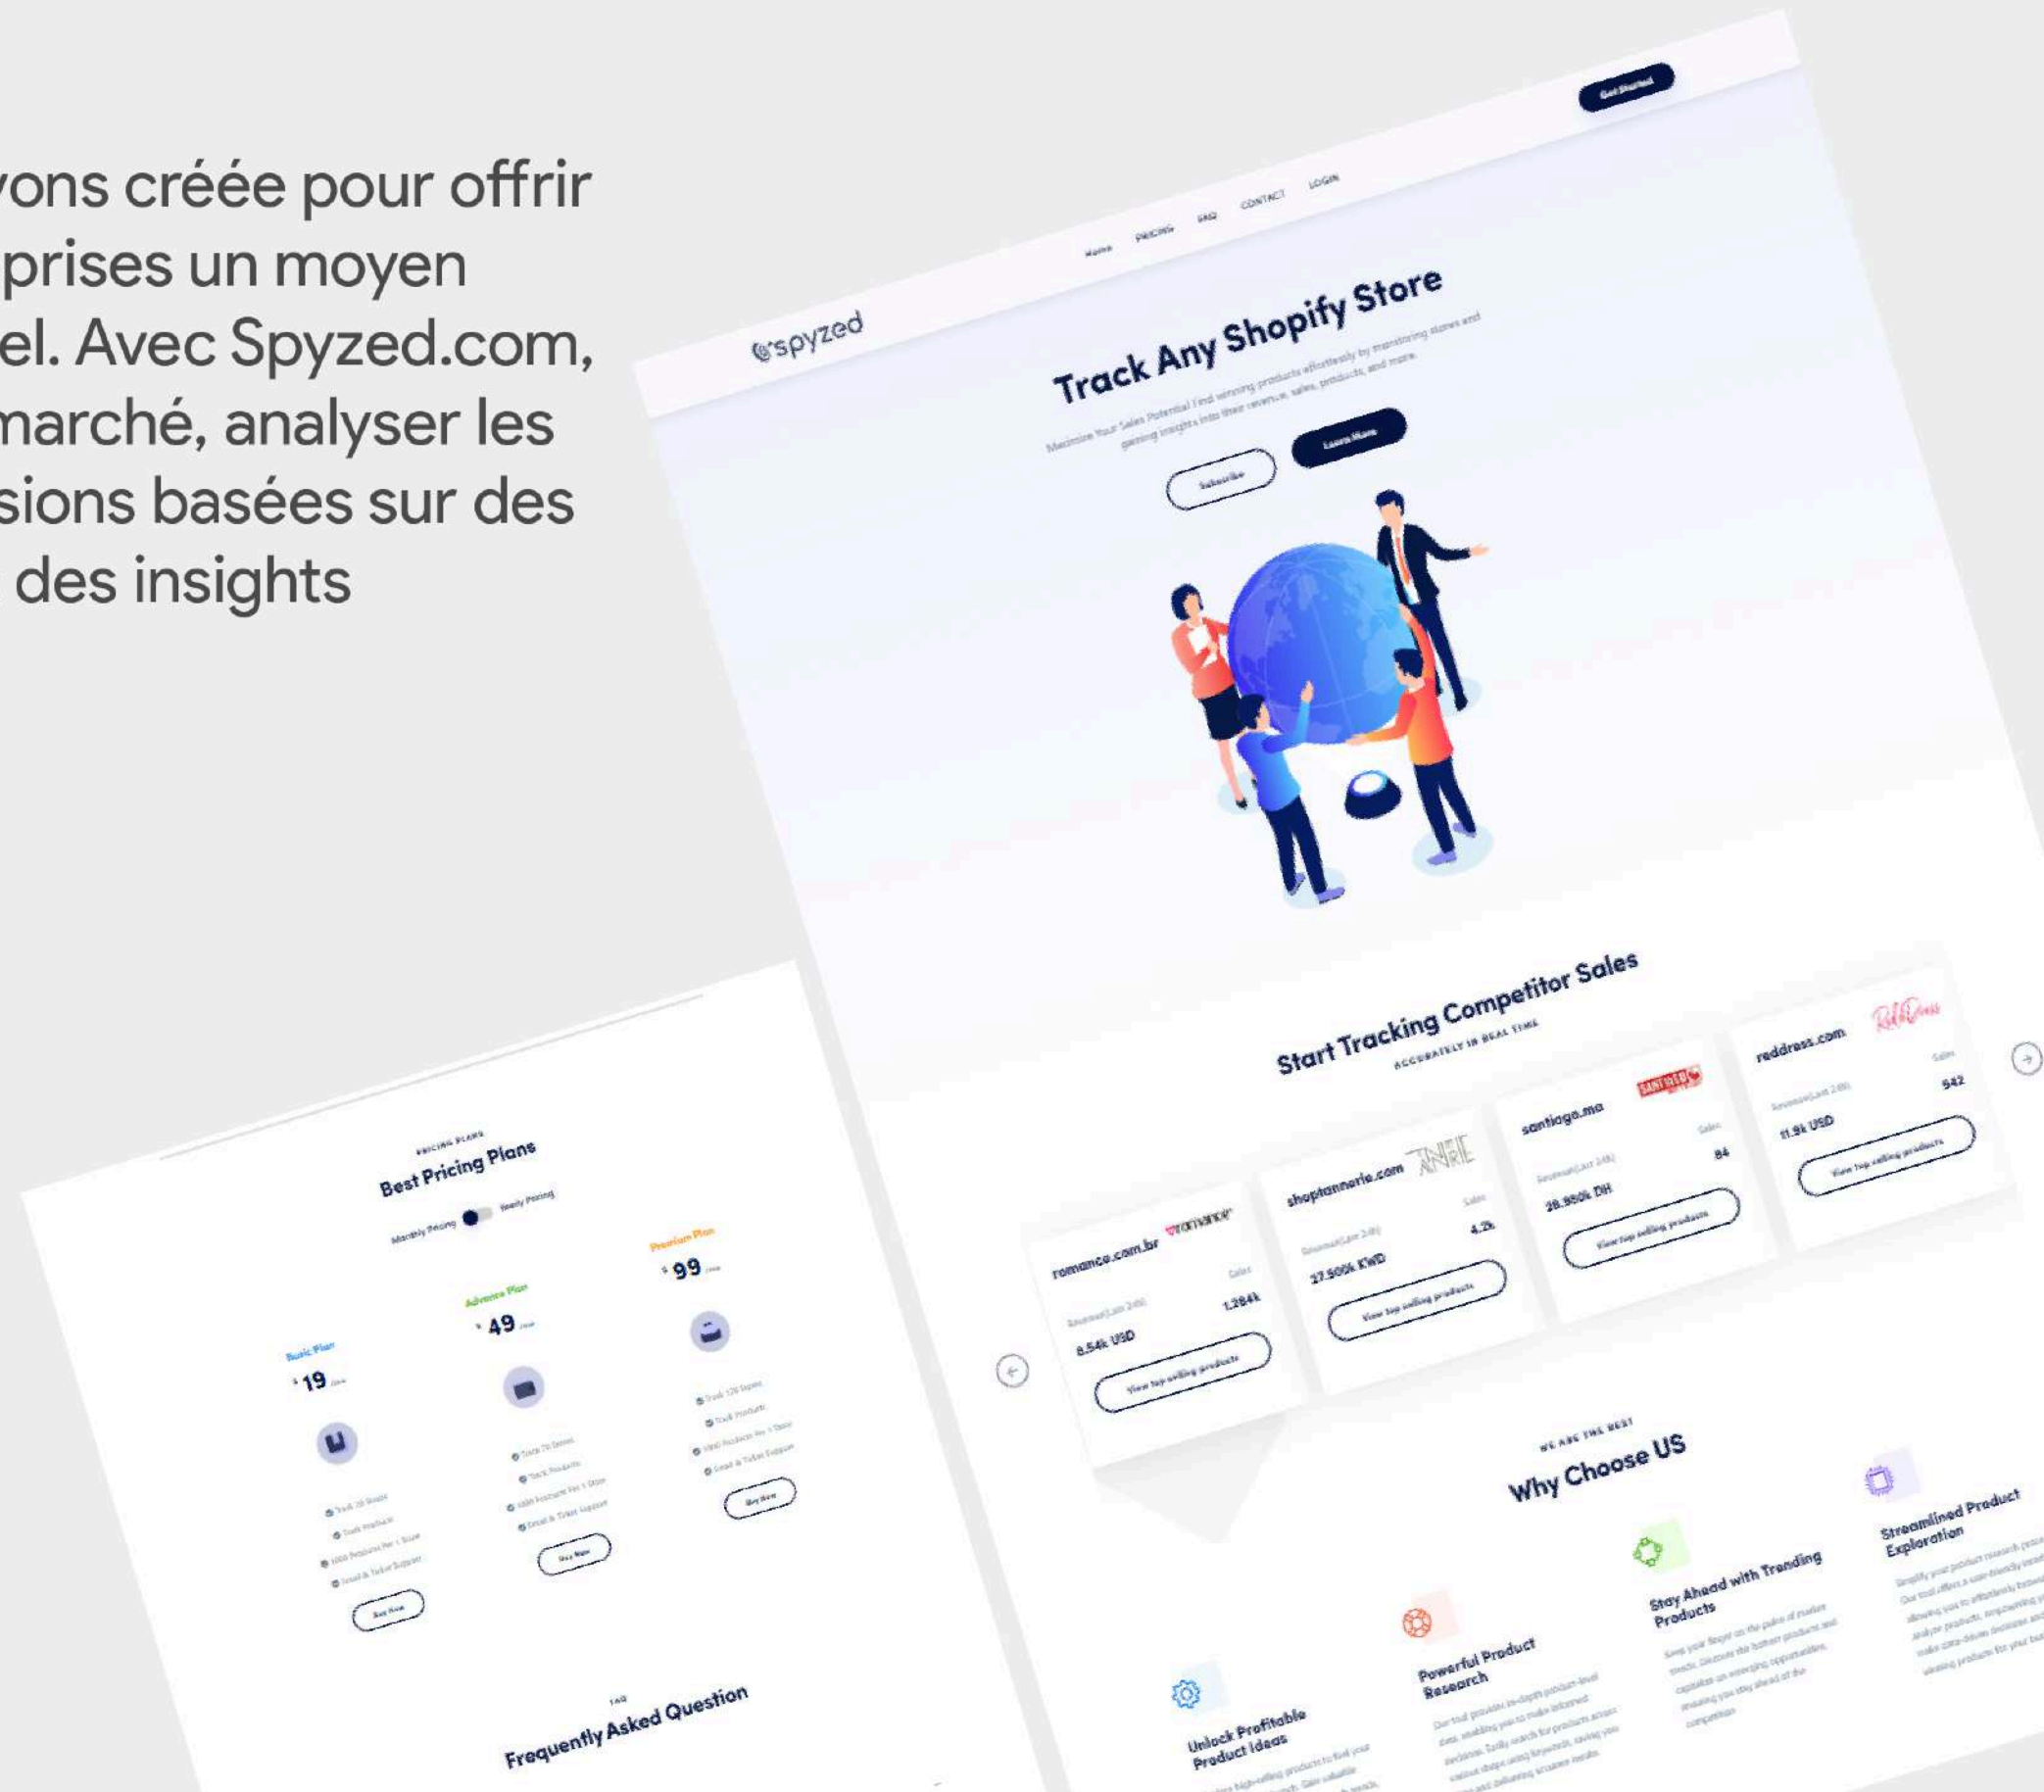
vons créée pour offrir
prises un moyen
el. Avec Spyzed.com,
marché, analyser les
sions basées sur des
des insights

spyzed

Home PRICING FAQ CONTACT LOGIN

Get Started

Track Any Shopify Store

Maximize Your Sales Potential! Find winning products effortlessly by monitoring stores and gaining insights into their revenue, sales, products, and more.

Subscribe

Learn More

Start Tracking Competitor Sales

ACCURATELY IN REAL TIME

romance.com.br

Sales

Revenue(Last 24h)

1.284k

8.54k USD

View top selling products

shoptannerie.com

Sales

Revenue(Last 24h)

4.2k

27.500k KWD

View top selling products

santiago.ma

Sales

Revenue(Last 24h)

84

28.950k DH

View top selling products

reddress.com

Sales

Revenue(Last 24h)

542

11.9k USD

View top selling products

WE ARE THE BEST

Why Choose US

Unlock Profitable Product Ideas

Powerful Product Research

Stay Ahead with Trending Products

Streamlined Product Exploration

PRICING PLANS

Best Pricing Plans

Monthly Pricing Yearly Pricing

Basic Plan

$ 19

Advance Plan

$ 49

Premium Plan

$ 99

Buy Now

Buy Now

Buy Now

FAQ

Frequently Asked Question